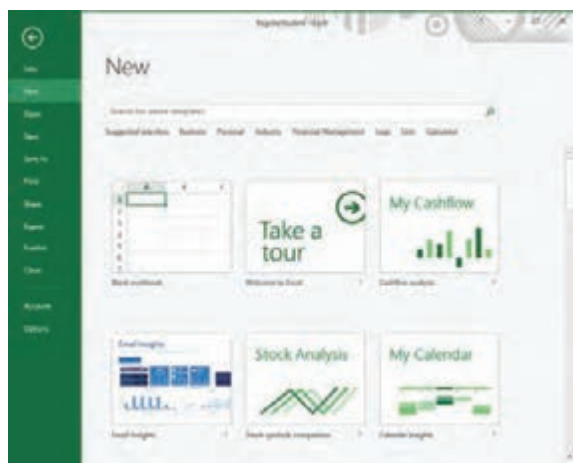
New

Search for online templates

Suggested searches: Business Personal Industry Financial Management Lists Charts Calendars

Take a tour

My Cashflow

Blank workbook

Welcome to Excel

Cashflow analysis

Stock Analysis

My Calendar